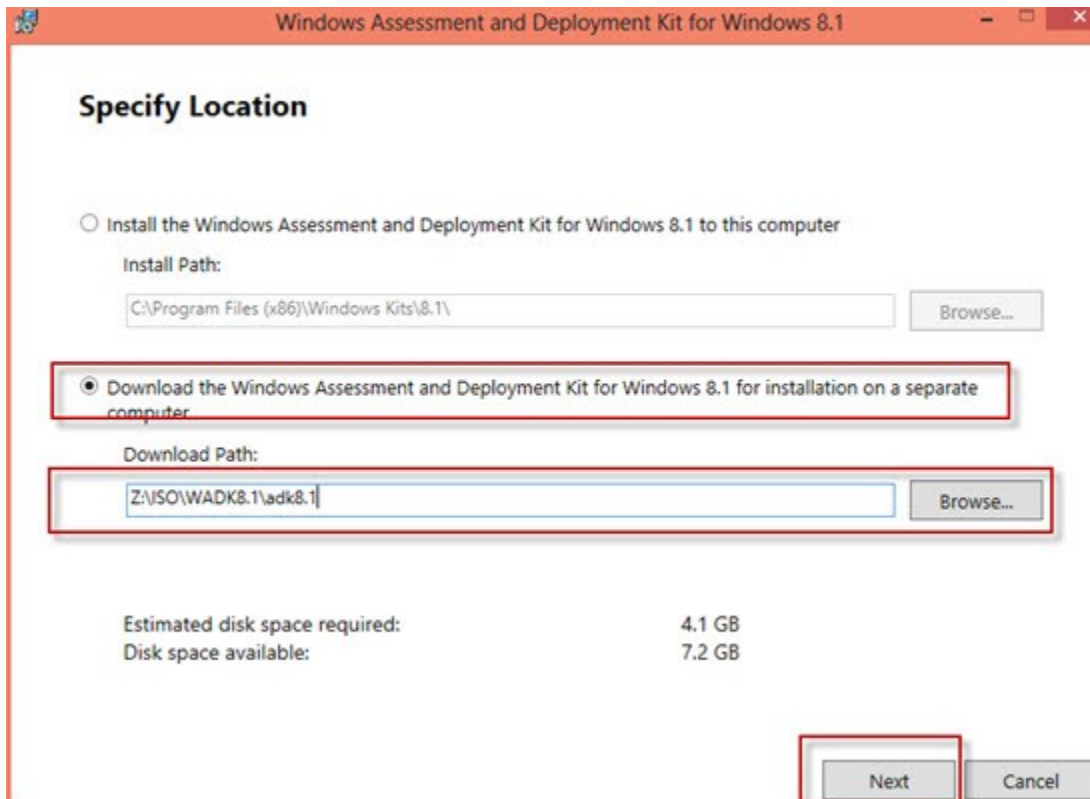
Windows Assessment and Deployment Kit for Windows 8.1

Specify Location

Install the Windows Assessment and Deployment Kit for Windows 8.1 to this computer

Install Path:

C:\Program Files (x86)\Windows Kits\8.1\

Browse...

Download the Windows Assessment and Deployment Kit for Windows 8.1 for installation on a separate computer

Download Path:

Z:\ISO\WADK8.1\adk8.1

Browse...

Estimated disk space required: 4.1 GB
Disk space available: 7.2 GB

Next

Cancel